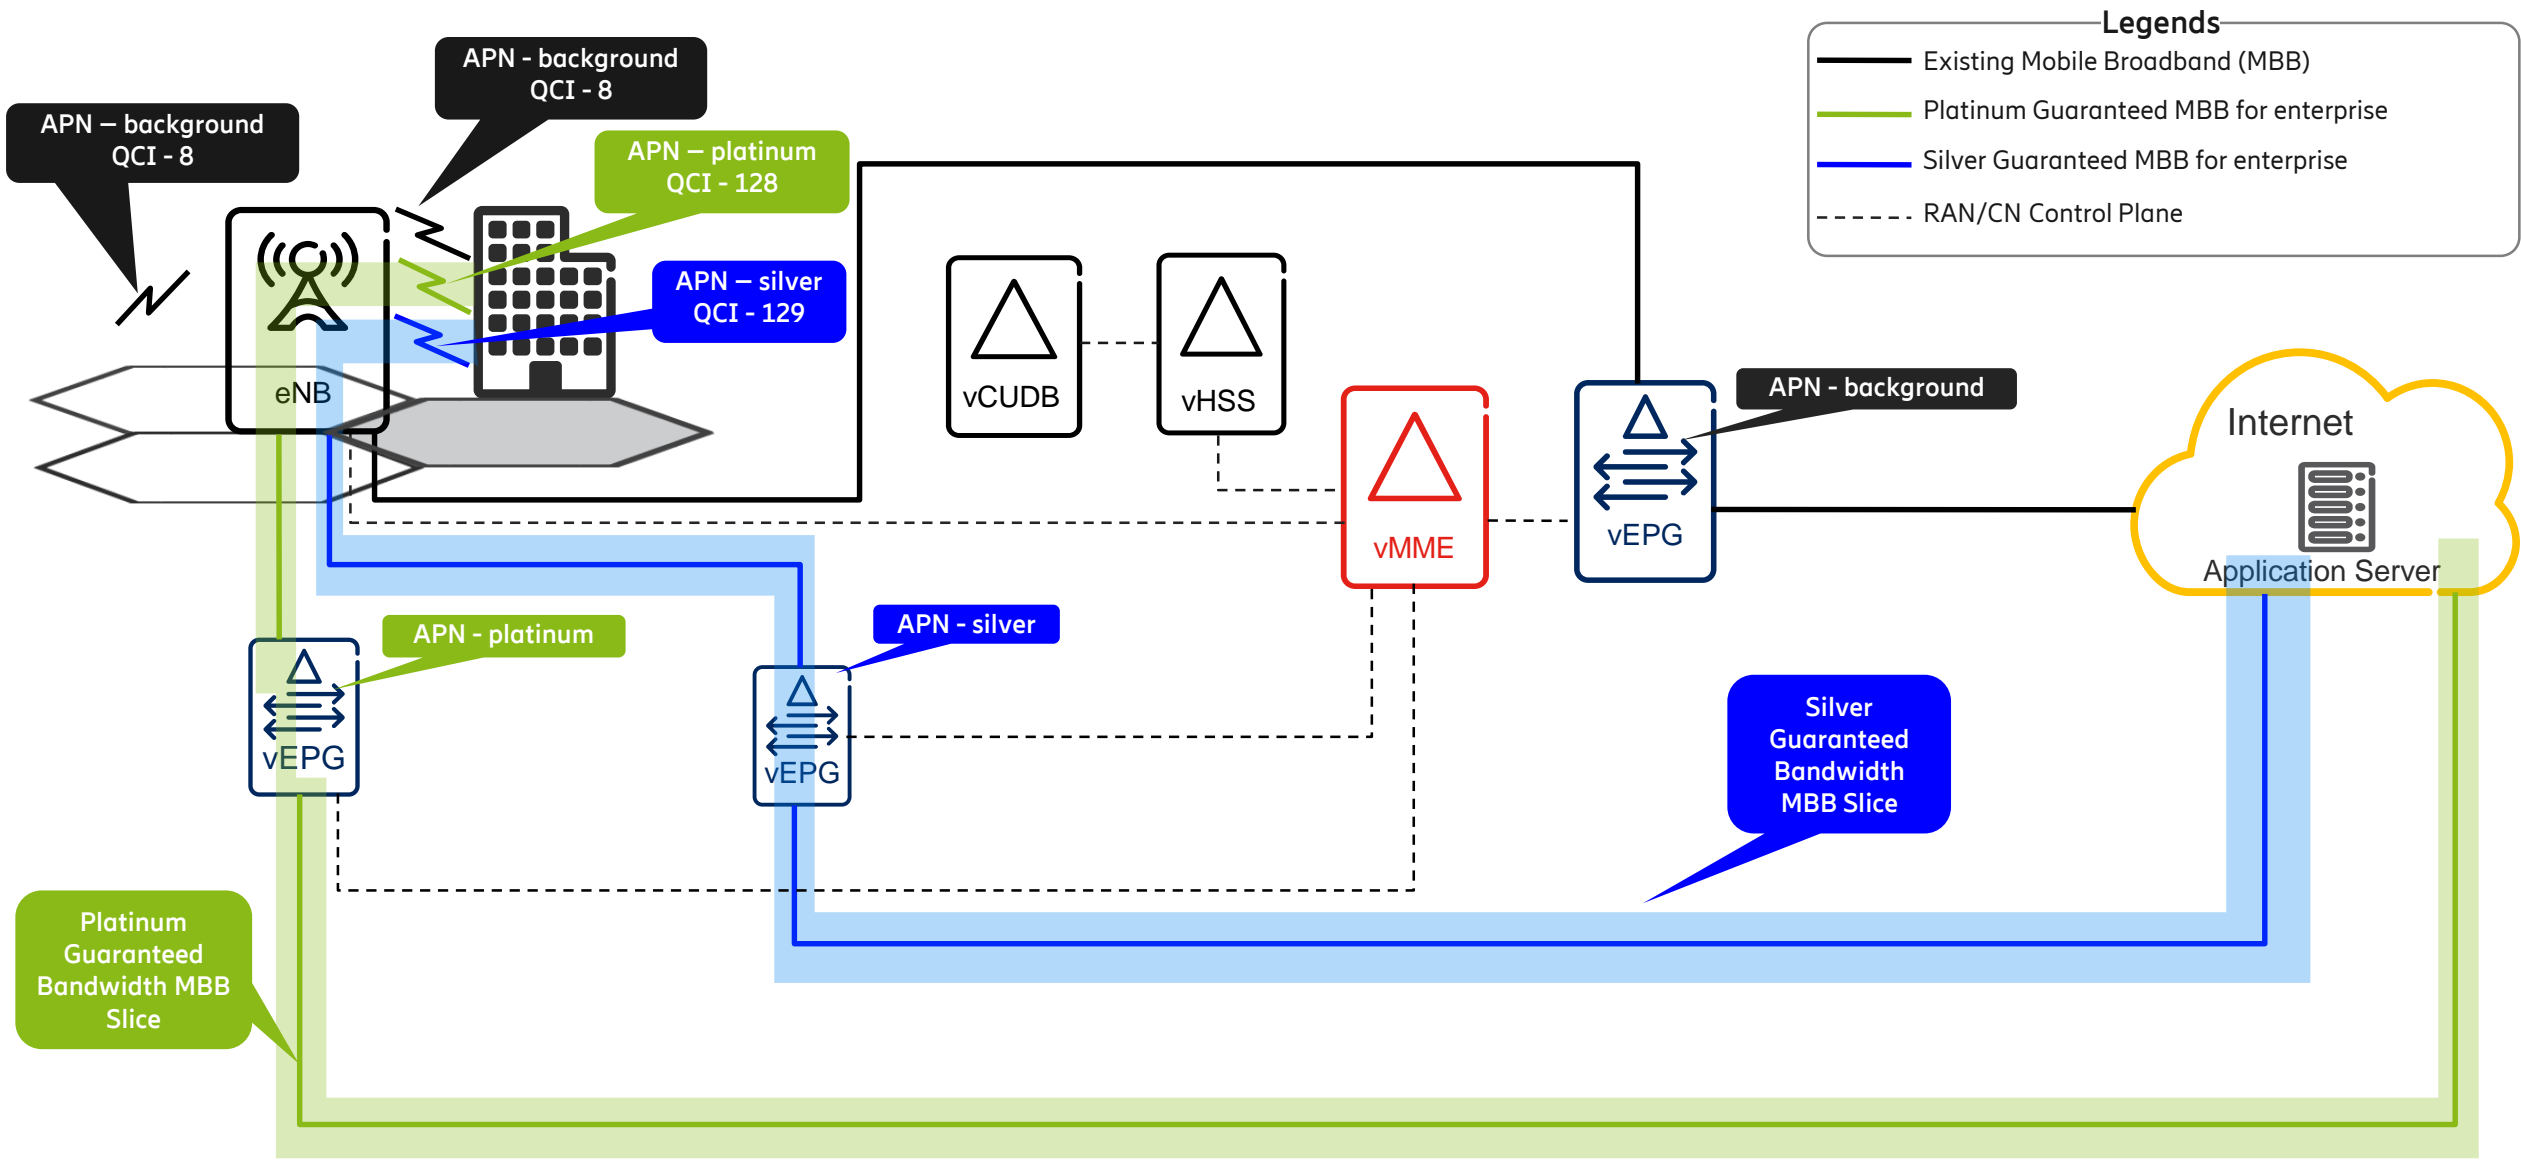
Legends
Existing Mobile Broadband (MBB)
Platinum Guaranteed MBB for enterprise
Silver Guaranteed MBB for enterprise
RAN/CN Control Plane

APN – background
QCI - 8

APN - background
QCI - 8

APN – platinum
QCI - 128

APN – silver
QCI - 129

eNB

vCUDB

vHSS

vMME

vEPG

APN - background

Internet

Application Server

APN - platinum

vEPG

APN - silver

vEPG

Silver Guaranteed Bandwidth MBB Slice

Platinum Guaranteed Bandwidth MBB Slice